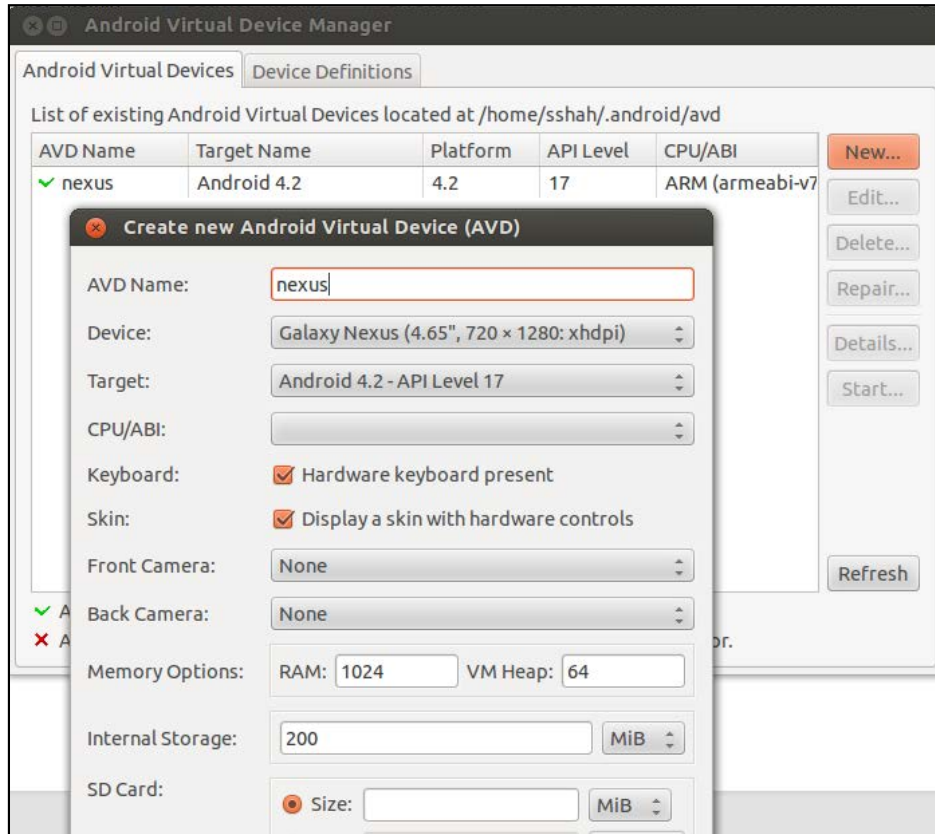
Android Virtual Device Manager

Android Virtual Devices | Device Definitions

List of existing Android Virtual Devices located at /home/sshah/.android/avd

| AVD Name | Target Name | Platform | API Level | CPU/ABI |
|---|---|---|---|---|
| ✓ nexus | Android 4.2 | 4.2 | 17 | ARM (armeabi-v7 |

New...
Edit...
Delete...
Repair...
Details...
Start...
Refresh

✓ A
✗ A
or.

Create new Android Virtual Device (AVD)

AVD Name: nexus

Device: Galaxy Nexus (4.65", 720 × 1280: xhdpi)

Target: Android 4.2 - API Level 17

CPU/ABI:

Keyboard: Hardware keyboard present

Skin: Display a skin with hardware controls

Front Camera: None

Back Camera: None

Memory Options: RAM: 1024 VM Heap: 64

Internal Storage: 200 MiB

SD Card:

Size: MiB